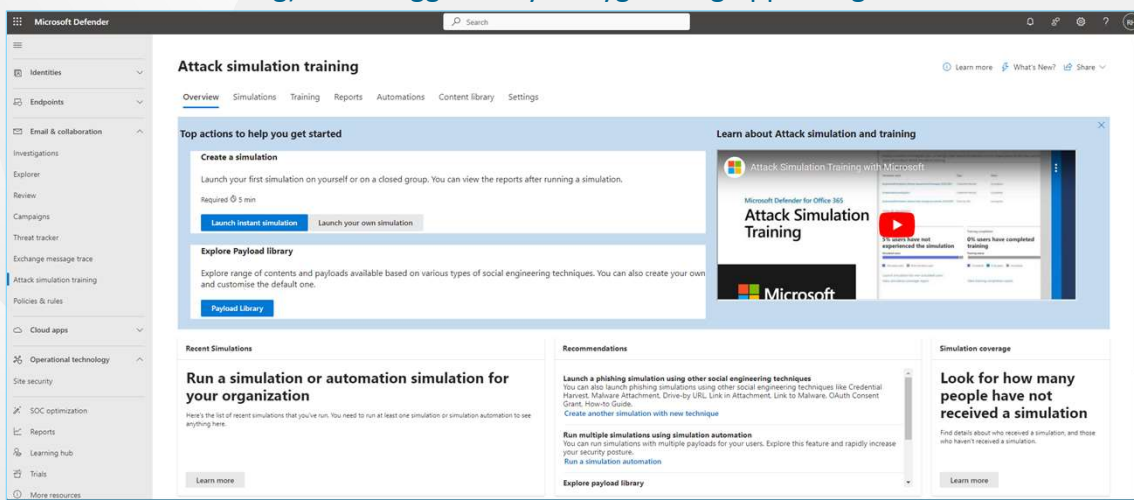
Microsoft Defender

Search

Identities

Endpoints

Email & collaboration

Investigations

Explorer

Review

Campaigns

Threat tracker

Exchange message trace

Attack simulation training

Policies & rules

Cloud apps

Operational technology

Site security

SOC optimization

Reports

Learning hub

Trials

More resources

Attack simulation training

Learn more What's New? Share

Overview Simulations Training Reports Automations Content library Settings

Top actions to help you get started

Create a simulation

Launch your first simulation on yourself or on a closed group. You can view the reports after running a simulation.

Required 5 min

Launch instant simulation Launch your own simulation

Explore Payload library

Explore range of contents and payloads available based on various types of social engineering techniques. You can also create your own and customise the default one.

Payload Library

Learn about Attack simulation and training

Attack Simulation Training with Microsoft

Microsoft Defender for Office 365

Attack Simulation Training

Microsoft

Recent Simulations

Run a simulation or automation simulation for your organization

Here's the list of recent simulations that you've run. You need to run at least one simulation or simulation automation to see anything here.

Learn more

Recommendations

Launch a phishing simulation using other social engineering techniques

You can also launch phishing simulations using other social engineering techniques like Credential Harvest, Malware Attachment, Drive-by URL, Link in Attachment, Link to Malware, OAuth Consent Grant, How-to Guide.

Create another simulation with new technique

Run multiple simulations using simulation automation

You can run simulations with multiple payloads for your users. Explore this feature and rapidly increase your security posture.

Run a simulation automation

Explore payload library

Simulation coverage

Look for how many people have not received a simulation

Find details about who received a simulation, and those who haven't received a simulation.

Learn more